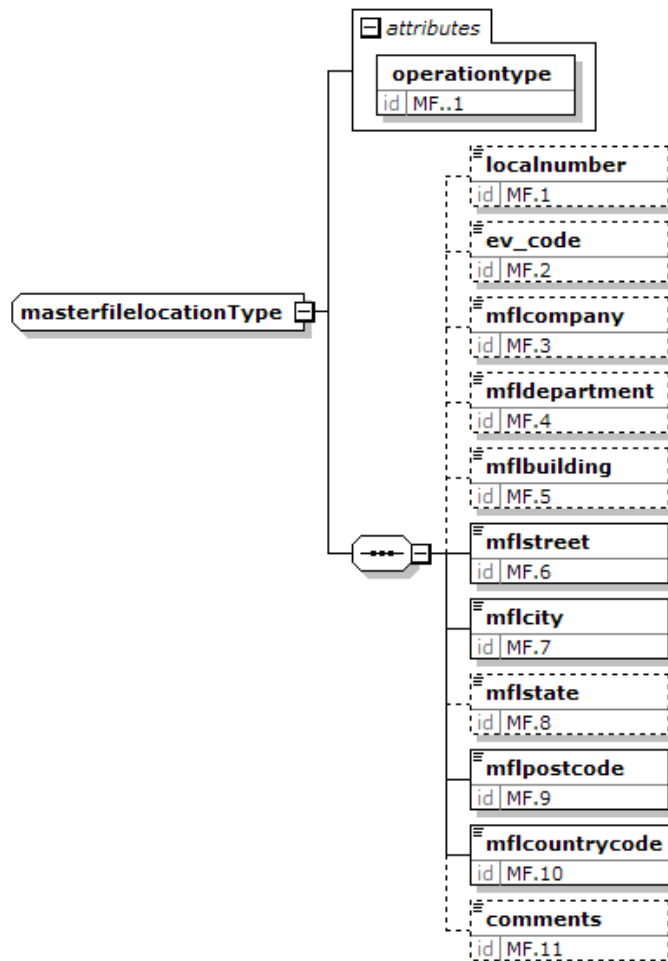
attributes

operationtype
id MF..1

masterfilelocationType

localnumber
id MF.1

ev_code
id MF.2

mflcompany
id MF.3

mfldepartment
id MF.4

mflbuilding
id MF.5

mflstreet
id MF.6

mflcity
id MF.7

mflstate
id MF.8

mflpostcode
id MF.9

mflcountrycode
id MF.10

comments
id MF.11